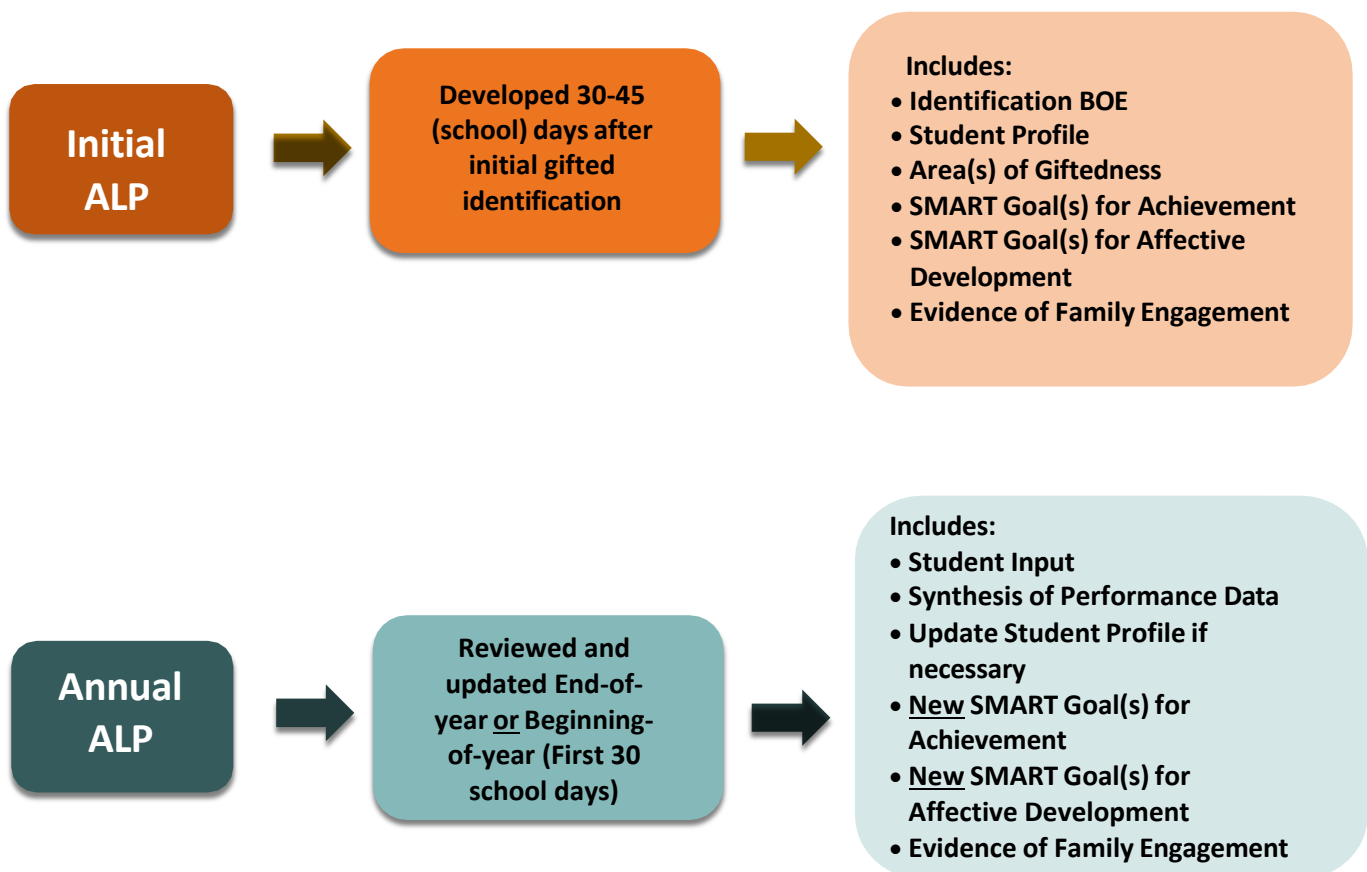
Initial ALP

Developed 30-45 (school) days after initial gifted identification

Includes:
• Identification BOE
• Student Profile
• Area(s) of Giftedness
• SMART Goal(s) for Achievement
• SMART Goal(s) for Affective Development
• Evidence of Family Engagement

Annual ALP

Reviewed and updated End-of-year or Beginning-of-year (First 30 school days)

Includes:
• Student Input
• Synthesis of Performance Data
• Update Student Profile if necessary
• New SMART Goal(s) for Achievement
• New SMART Goal(s) for Affective Development
• Evidence of Family Engagement